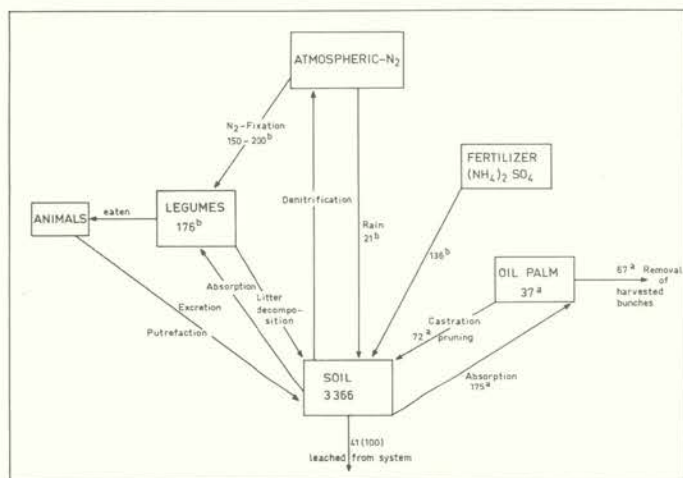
ATMOSPHERIC-$N_2$

$N_2$-Fixation 150 - 200$^b$

FERTILIZER $(NH_4)_2 SO_4$

ANIMALS

eaten

LEGUMES 176$^b$

Denitrification

Rain 21$^b$

136$^b$

OIL PALM 37$^a$

67$^a$ Removal of harvested bunches

Absorption

Litter decomposition

Excretion

Putrefaction

Castration 72$^a$ pruning

SOIL 3 366

Absorption 175$^a$

41 (100) leached from system